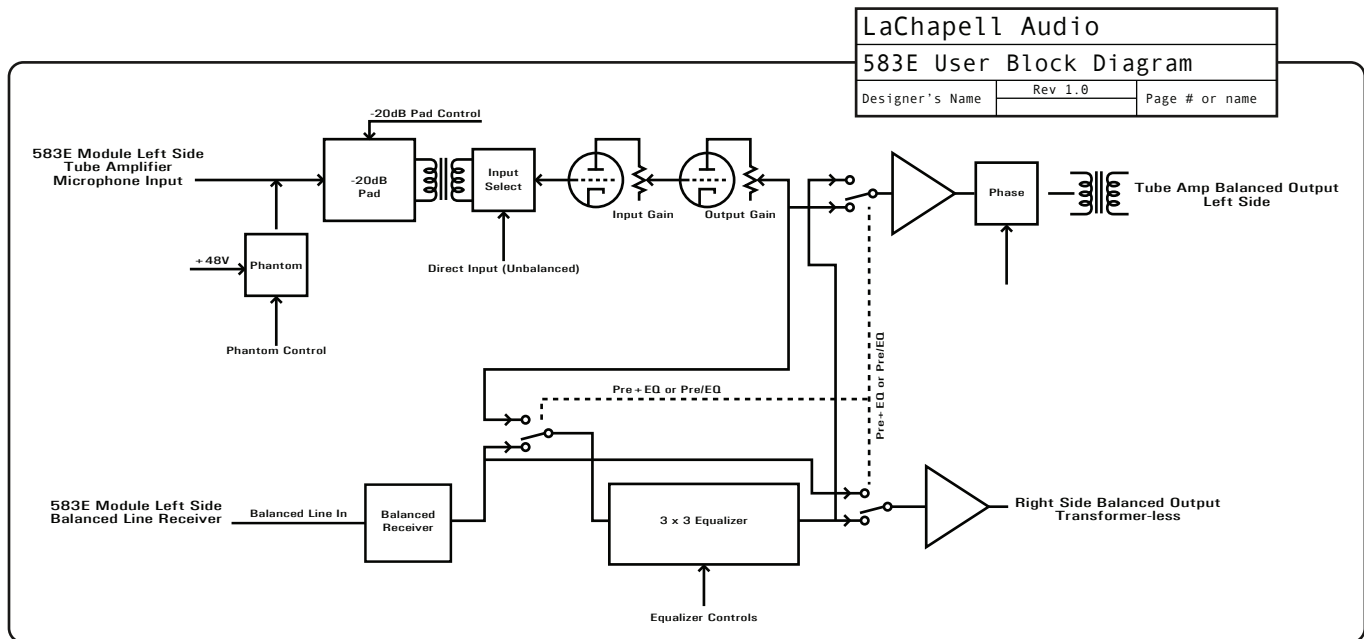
| LaChapell Audio | | |
|---|---|---|
| 583E User Block Diagram | | |
| Designer's Name | Rev 1.0 | Page # or name |

-20dB Pad Control

583E Module Left Side Tube Amplifier Microphone Input

-20dB Pad

Input Select

Input Gain

Output Gain

Phase

Tube Amp Balanced Output Left Side

+48V

Phantom

Direct Input (Unbalanced)

Phantom Control

Pre+EQ or Pre/EQ

Pre+EQ or Pre/EQ

583E Module Left Side Balanced Line Receiver

Balanced Line In

Balanced Receiver

3 x 3 Equalizer

Right Side Balanced Output Transformer-less

Equalizer Controls